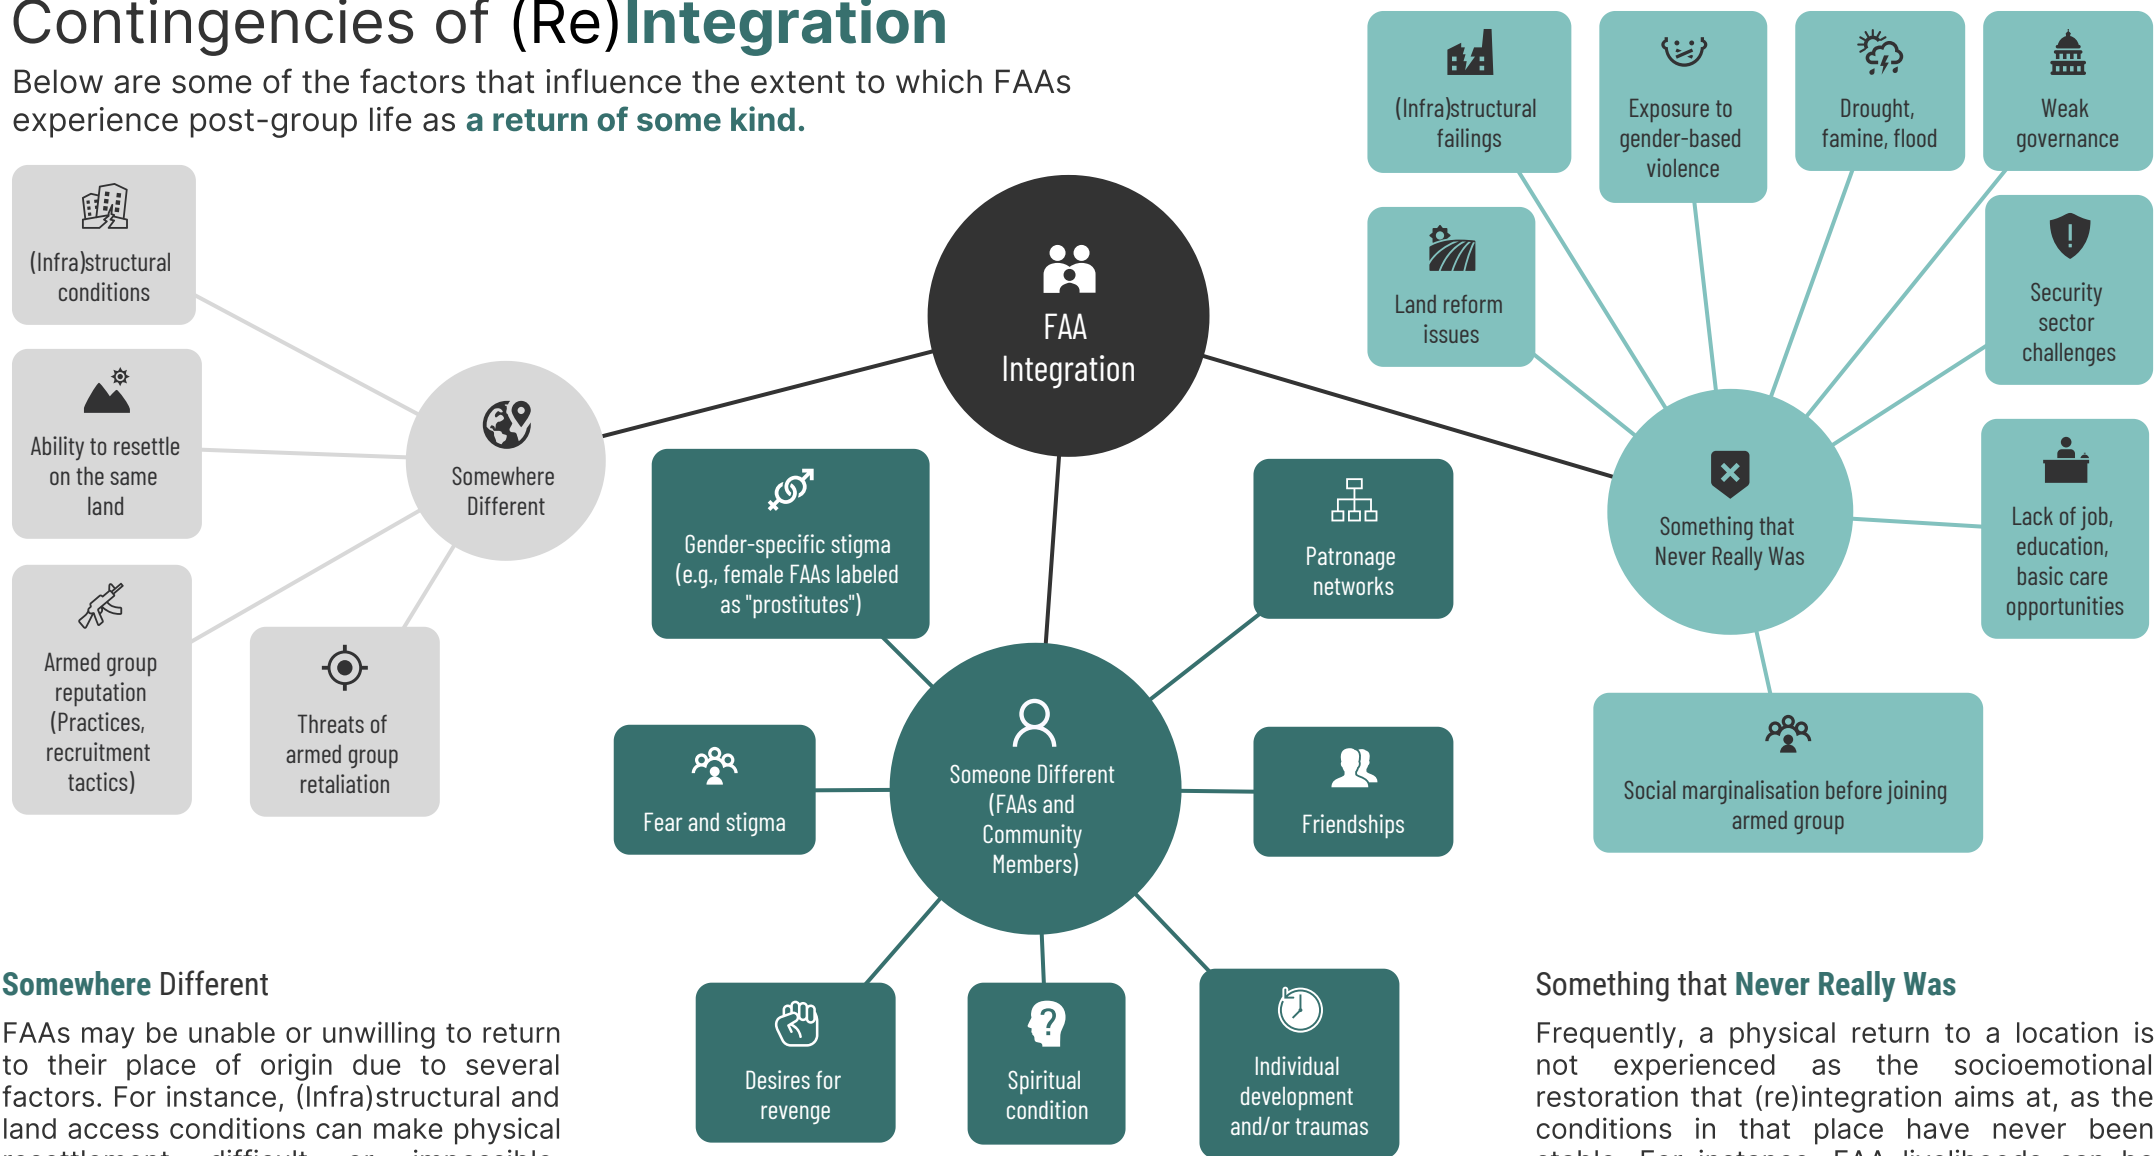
Contingencies of (Re)Integration

Below are some of the factors that influence the extent to which FAAs experience post-group life as a return of some kind.

(Infra)structural conditions

Ability to resettle on the same land

Armed group reputation (Practices, recruitment tactics)

Threats of armed group retaliation

Somewhere Different

FAA Integration

Gender-specific stigma (e.g., female FAAs labeled as "prostitutes")

Patronage networks

Fear and stigma

Someone Different (FAAs and Community Members)

Friendships

Desires for revenge

Spiritual condition

Individual development and/or traumas

(Infra)structural failings

Exposure to gender-based violence

Drought, famine, flood

Weak governance

Land reform issues

Security sector challenges

Something that Never Really Was

Lack of job, education, basic care opportunities

Social marginalisation before joining armed group

Somewhere Different

FAAs may be unable or unwilling to return to their place of origin due to several factors. For instance, (Infra)structural and land access conditions can make physical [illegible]

Something that Never Really Was

Frequently, a physical return to a location is not experienced as the socioemotional restoration that (re)integration aims at, as the conditions in that place have never been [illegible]